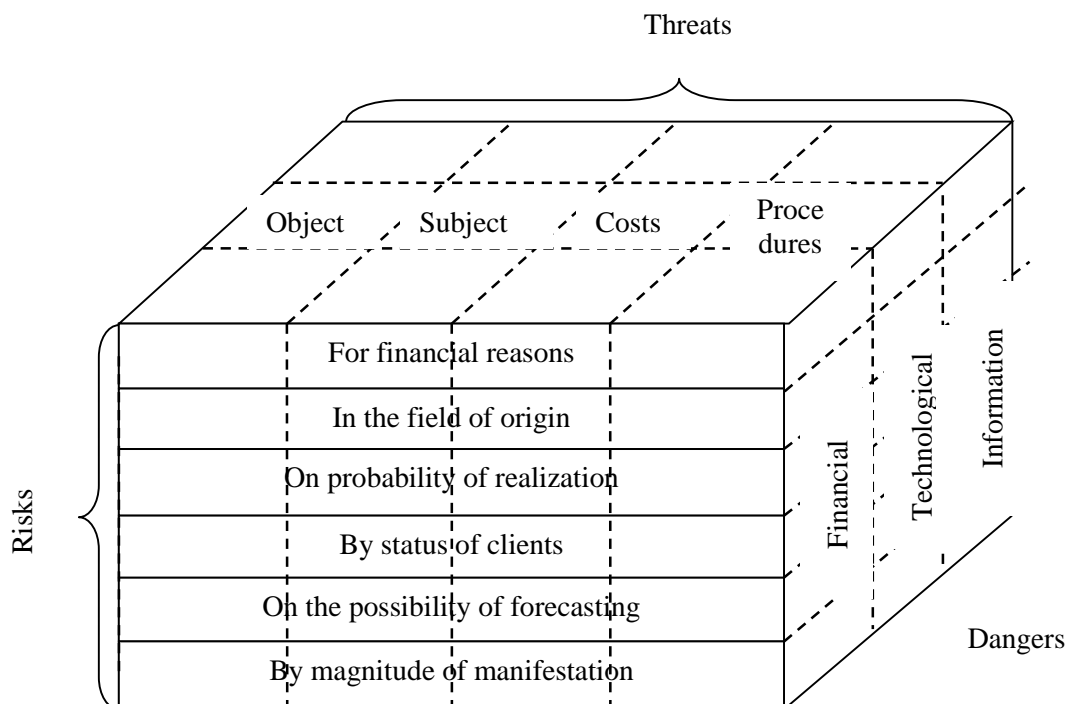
Threats

Object
Subject
Costs
Procedures

For financial reasons
In the field of origin
On probability of realization
By status of clients
On the possibility of forecasting
By magnitude of manifestation

Risks

Financial
Technological
Information

Dangers